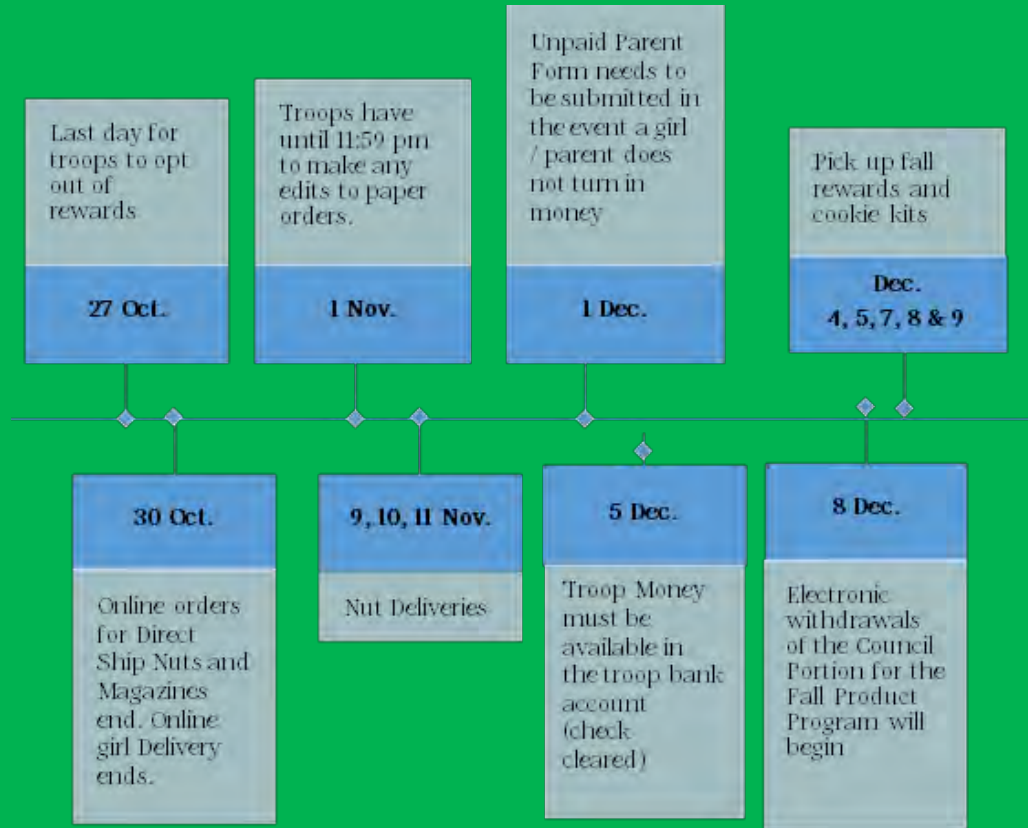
Last day for troops to opt out of rewards

27 Oct.

Troops have until 11:59 pm to make any edits to paper orders.

1 Nov.

Unpaid Parent Form needs to be submitted in the event a girl / parent does not turn in money

1 Dec.

Pick up fall rewards and cookie kits

Dec. 4, 5, 7, 8 & 9

30 Oct.

Online orders for Direct Ship Nuts and Magazines end. Online girl Delivery ends.

9, 10, 11 Nov.

Nut Deliveries

5 Dec.

Troop Money must be available in the troop bank account (check cleared)

8 Dec.

Electronic withdrawals of the Council Portion for the Fall Product Program will begin